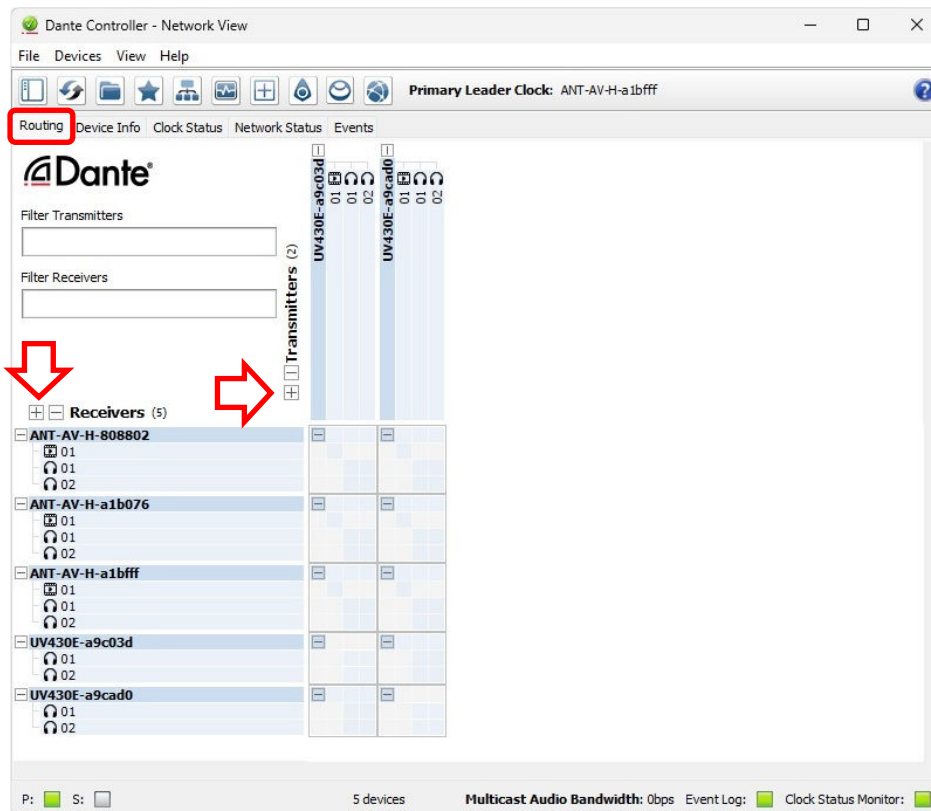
Dante Controller - Network View

File Devices View Help

Primary Leader Clock: ANT-AV-H-a1bfff

Routing Device Info Clock Status Network Status Events

Dante

Filter Transmitters

Filter Receivers

Transmitters (2)

UV430E-a9c03d
01
01
02

UV430E-a9cad0
01
01
02

Receivers (5)

ANT-AV-H-808802
01
01
02

ANT-AV-H-a1b076
01
01
02

ANT-AV-H-a1bfff
01
01
02

UV430E-a9c03d
01
02

UV430E-a9cad0
01
02

P: S: 5 devices Multicast Audio Bandwidth: 0bps Event Log: Clock Status Monitor: